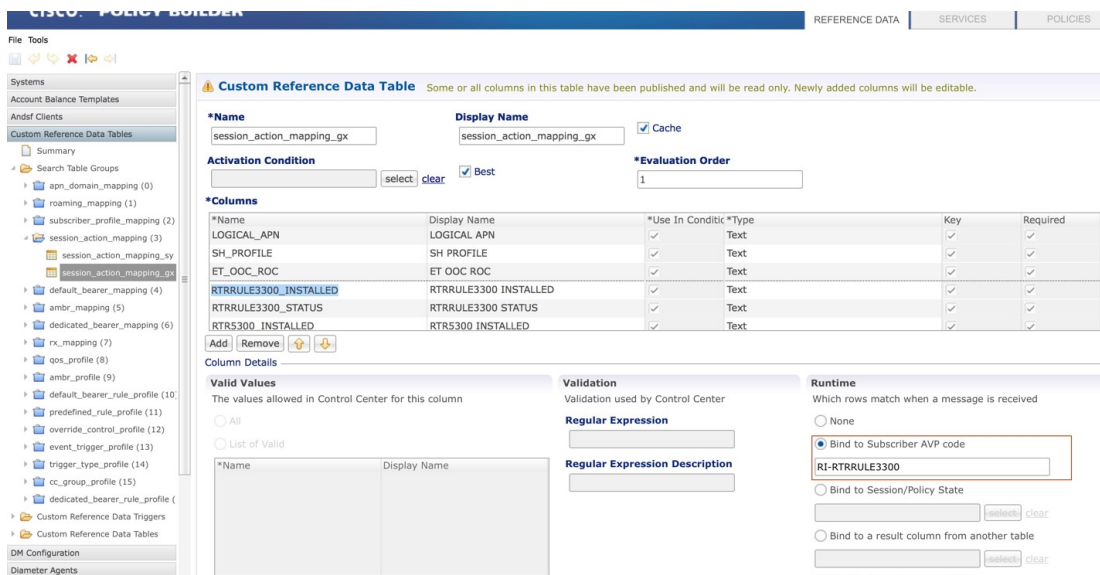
CISCO. POLICY BUILDER

REFERENCE DATA | SERVICES | POLICIES

File Tools

Systems
Account Balance Templates
Andsf Clients
Custom Reference Data Tables
Summary
Search Table Groups
apn_domain_mapping (0)
roaming_mapping (1)
subscriber_profile_mapping (2)
session_action_mapping (3)
session_action_mapping_sy
session_action_mapping_gx
default_bearer_mapping (4)
ambr_mapping (5)
dedicated_bearer_mapping (6)
rx_mapping (7)
qos_profile (8)
ambr_profile (9)
default_bearer_rule_profile (10)
predefined_rule_profile (11)
override_control_profile (12)
event_trigger_profile (13)
trigger_type_profile (14)
cc_group_profile (15)
dedicated_bearer_rule_profile (
Custom Reference Data Triggers
Custom Reference Data Tables
DM Configuration
Diameter Agents

Custom Reference Data Table Some or all columns in this table have been published and will be read only. Newly added columns will be editable.

*Name
session_action_mapping_gx

Display Name
session_action_mapping_gx

Cache

Activation Condition
select clear

Best

*Evaluation Order
1

*Columns

| *Name | Display Name | *Use In Conditic | *Type | Key | Required |
|---|---|---|---|---|---|
| LOGICAL_APN | LOGICAL APN | ✓ | Text | ✓ | ✓ |
| SH_PROFILE | SH PROFILE | ✓ | Text | ✓ | ✓ |
| ET_OOC_ROC | ET OOC ROC | ✓ | Text | ✓ | ✓ |
| RTRRULE3300_INSTALLED | RTRRULE3300 INSTALLED | ✓ | Text | ✓ | ✓ |
| RTRRULE3300_STATUS | RTRRULE3300 STATUS | ✓ | Text | ✓ | ✓ |
| RTR5300_INSTALLED | RTR5300 INSTALLED | ✓ | Text | ✓ | ✓ |

Add Remove

Column Details

Valid Values
The values allowed in Control Center for this column
All
List of Valid

| *Name | Display Name |
|---|---|

Validation
Validation used by Control Center
Regular Expression
Regular Expression Description

Runtime
Which rows match when a message is received
None
Bind to Subscriber AVP code
RI-RTRRULE3300
Bind to Session/Policy State
select clear
Bind to a result column from another table
select clear